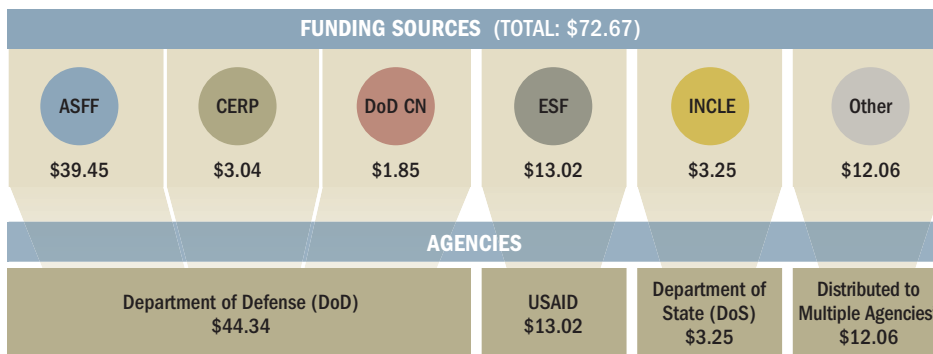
FUNDING SOURCES (TOTAL: $72.67)

ASFF
$39.45

CERP
$3.04

DoD CN
$1.85

ESF
$13.02

INCLE
$3.25

Other
$12.06

AGENCIES

Department of Defense (DoD)
$44.34

USAID
$13.02

Department of State (DoS)
$3.25

Distributed to Multiple Agencies
$12.06